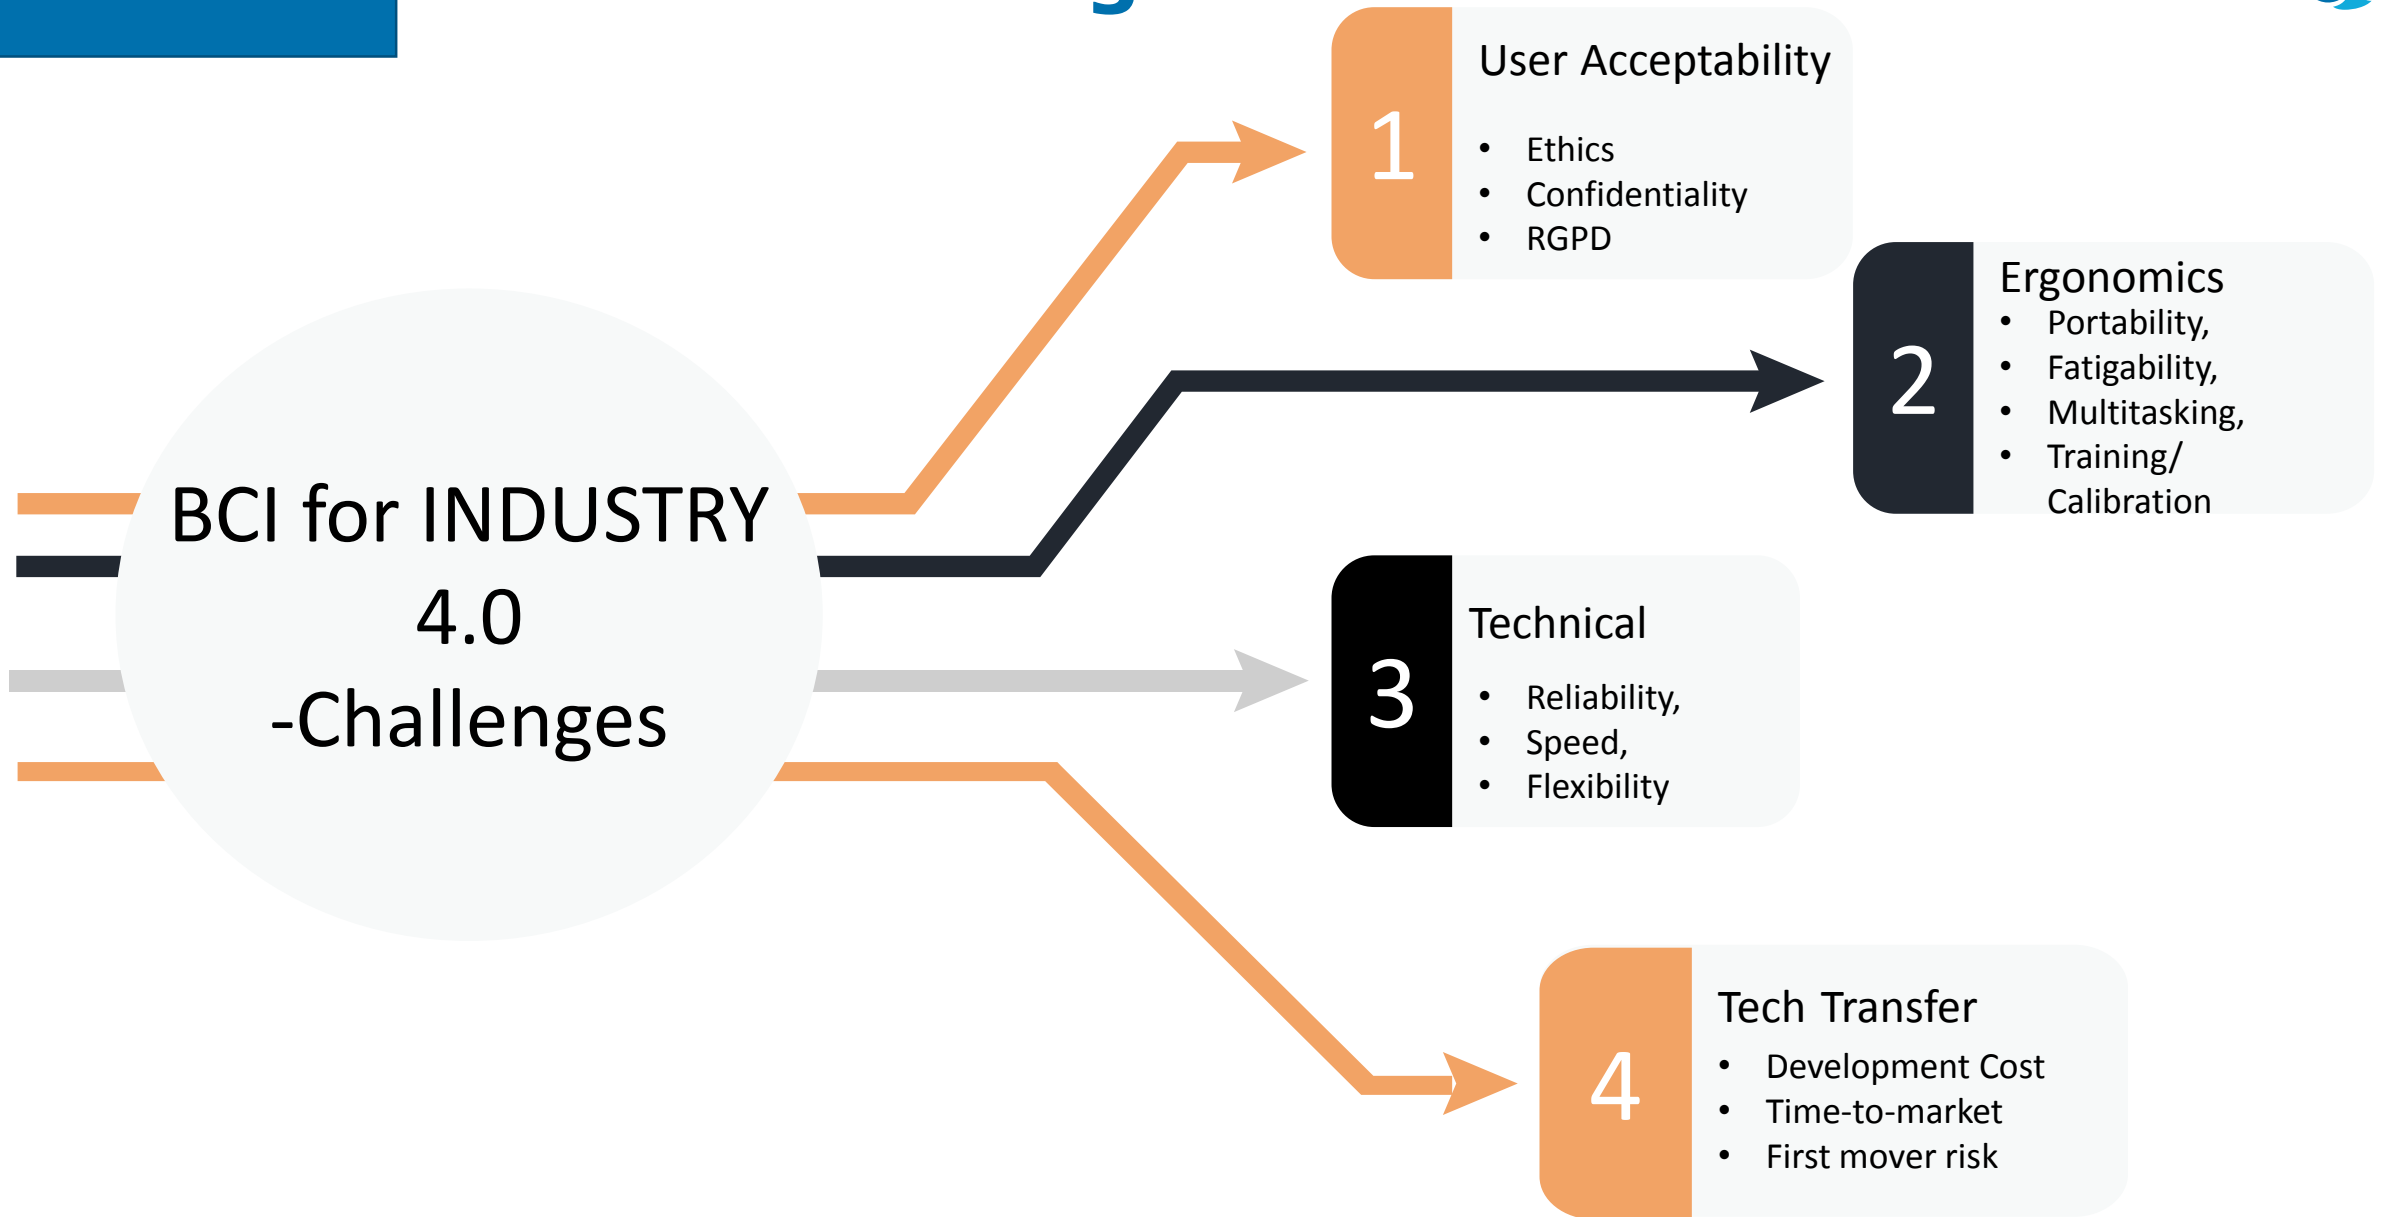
BCI for INDUSTRY 4.0
-Challenges

1
User Acceptability
- Ethics
- Confidentiality
- RGPD

2
Ergonomics
- Portability,
- Fatigability,
- Multitasking,
- Training/ Calibration

3
Technical
- Reliability,
- Speed,
- Flexibility

4
Tech Transfer
- Development Cost
- Time-to-market
- First mover risk